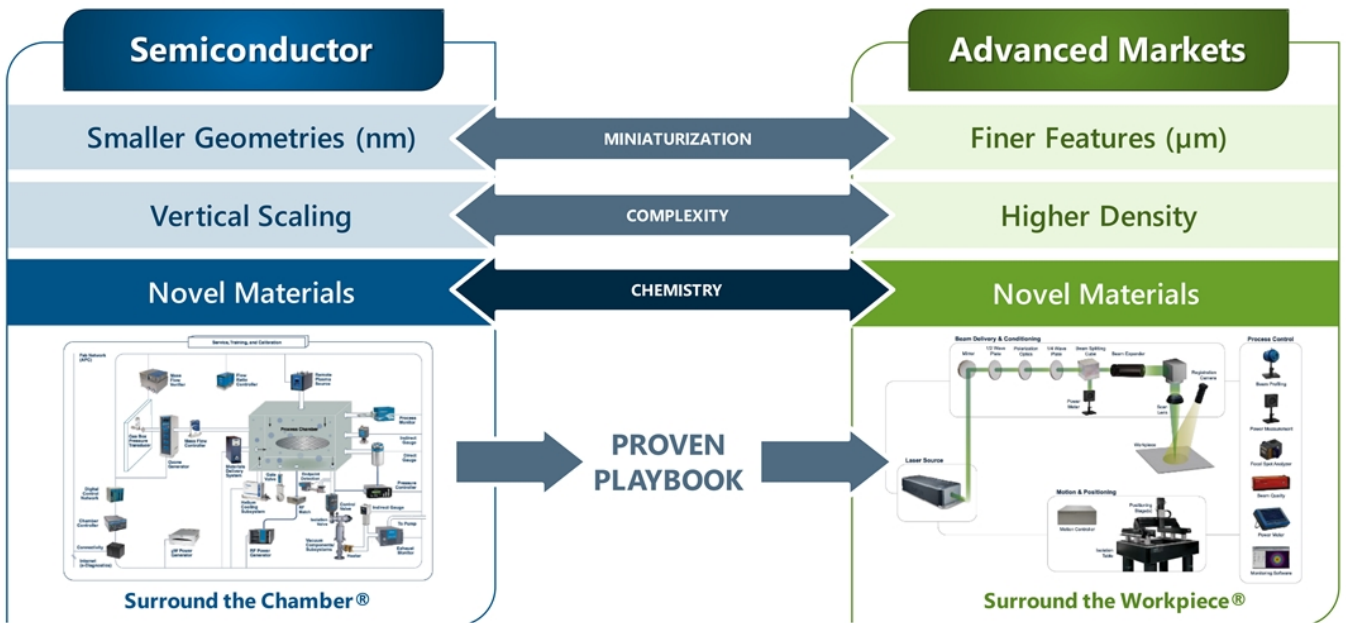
Semiconductor

Advanced Markets

Smaller Geometries (nm)

MINIATURIZATION

Finer Features (µm)

Vertical Scaling

COMPLEXITY

Higher Density

Novel Materials

CHEMISTRY

Novel Materials

Service, Training, and Calibration

Fab Network (APC)

Mass Flow Verifier

Flow Ratio Controller

Remote Plasma Source

Process Monitor

Process Chamber

Indirect Gauge

Direct Gauge

Gas Box Pressure Transducer

Mass Flow Controller

Ozone Generator

Materials Delivery System

Gate Valve

Endpoint Detection

Pressure Controller

Digital Control Network

Chamber Controller

Connectivity

Internet (e-Diagnostics)

μW Power Generator

Heated Cooling Subsystem

RF Match

Control Valve

Isolation Valve

Indirect Gauge

To Pump

RF Power Generator

Vacuum Components/ Subsystems

Heater

Exhaust Monitor

PROVEN PLAYBOOK

Beam Delivery & Conditioning

Mirror

1/2 Wave Plate

Polarization Optics

1/4 Wave Plate

Beam Splitting Cube

Beam Expander

Registration Camera

Power Meter

Scan Lens

Workpiece

Laser Source

Motion & Positioning

Motion Controller

Positioning Stage(s)

Isolation Table

Process Control

Beam Profiling

Power Measurement

Focal Spot Analyzer

Beam Quality

Power Meter

Monitoring Software

Surround the Chamber®

Surround the Workpiece®